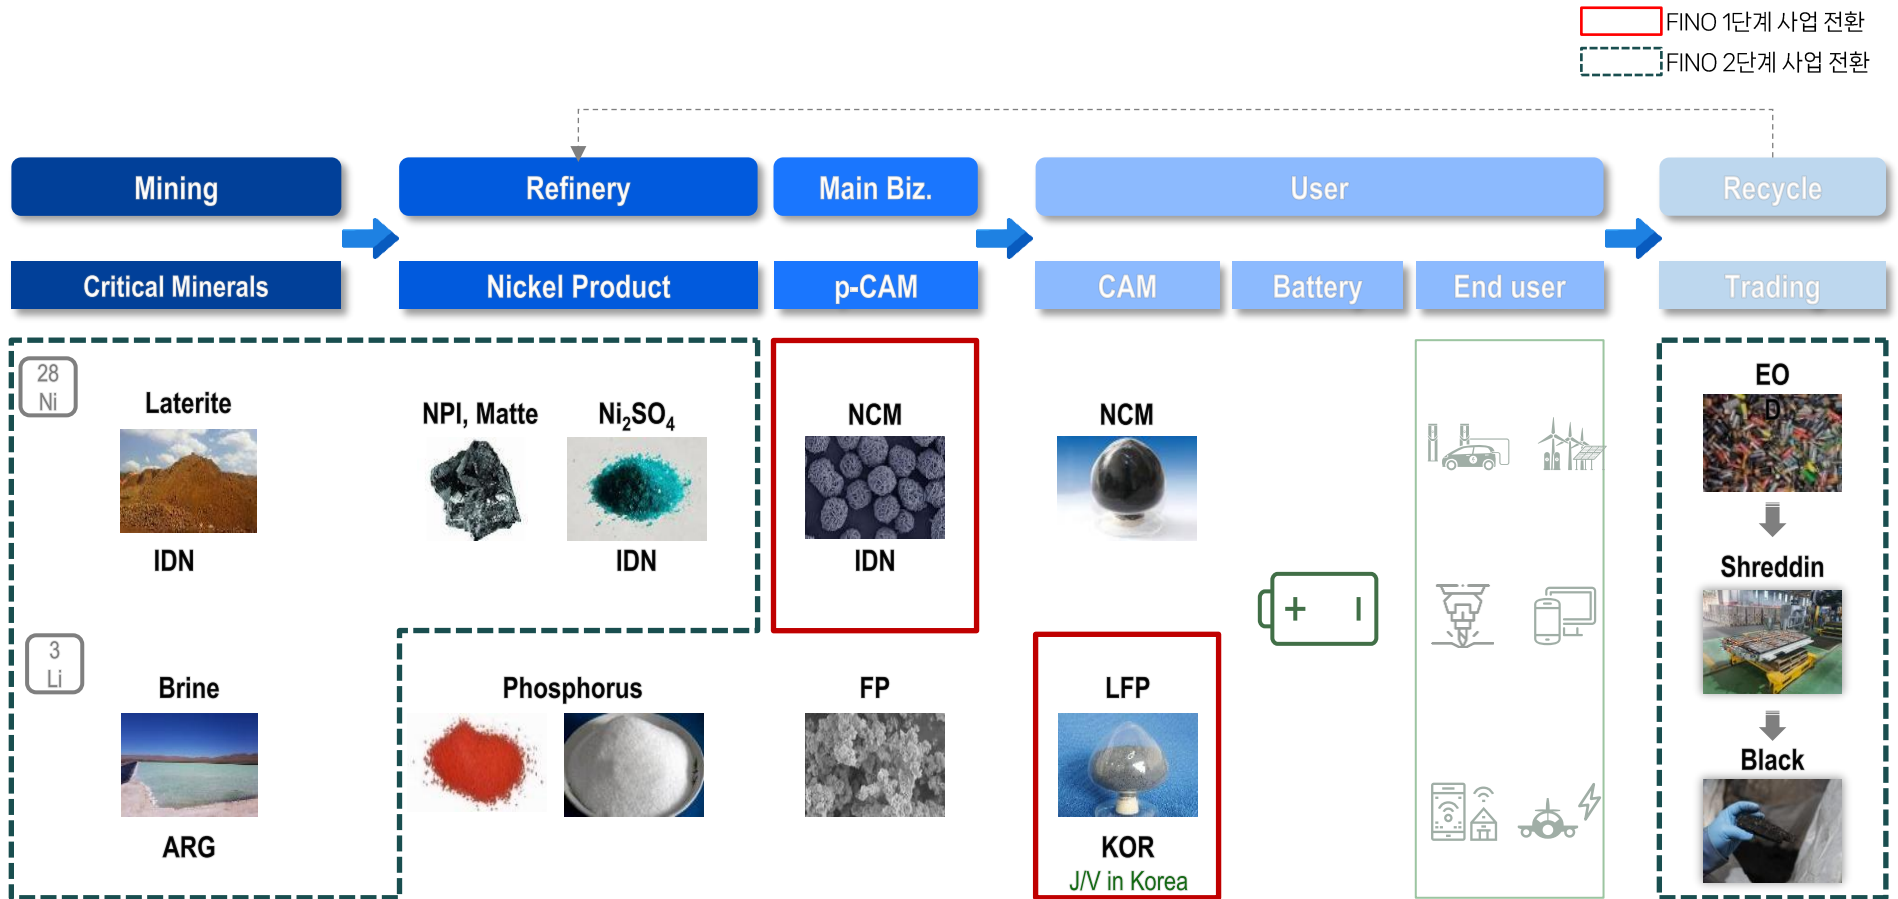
FINO 1단계 사업 전환
FINO 2단계 사업 전환

Mining
Refinery
Main Biz.
User
Recycle

Critical Minerals
Nickel Product
p-CAM
CAM
Battery
End user
Trading

28 Ni
Laterite
IDN

NPI, Matte
$Ni_2SO_4$
IDN

NCM
IDN

NCM

EO D

Shreddin

Black

3 Li
Brine
ARG

Phosphorus

FP

LFP
KOR
J/V in Korea